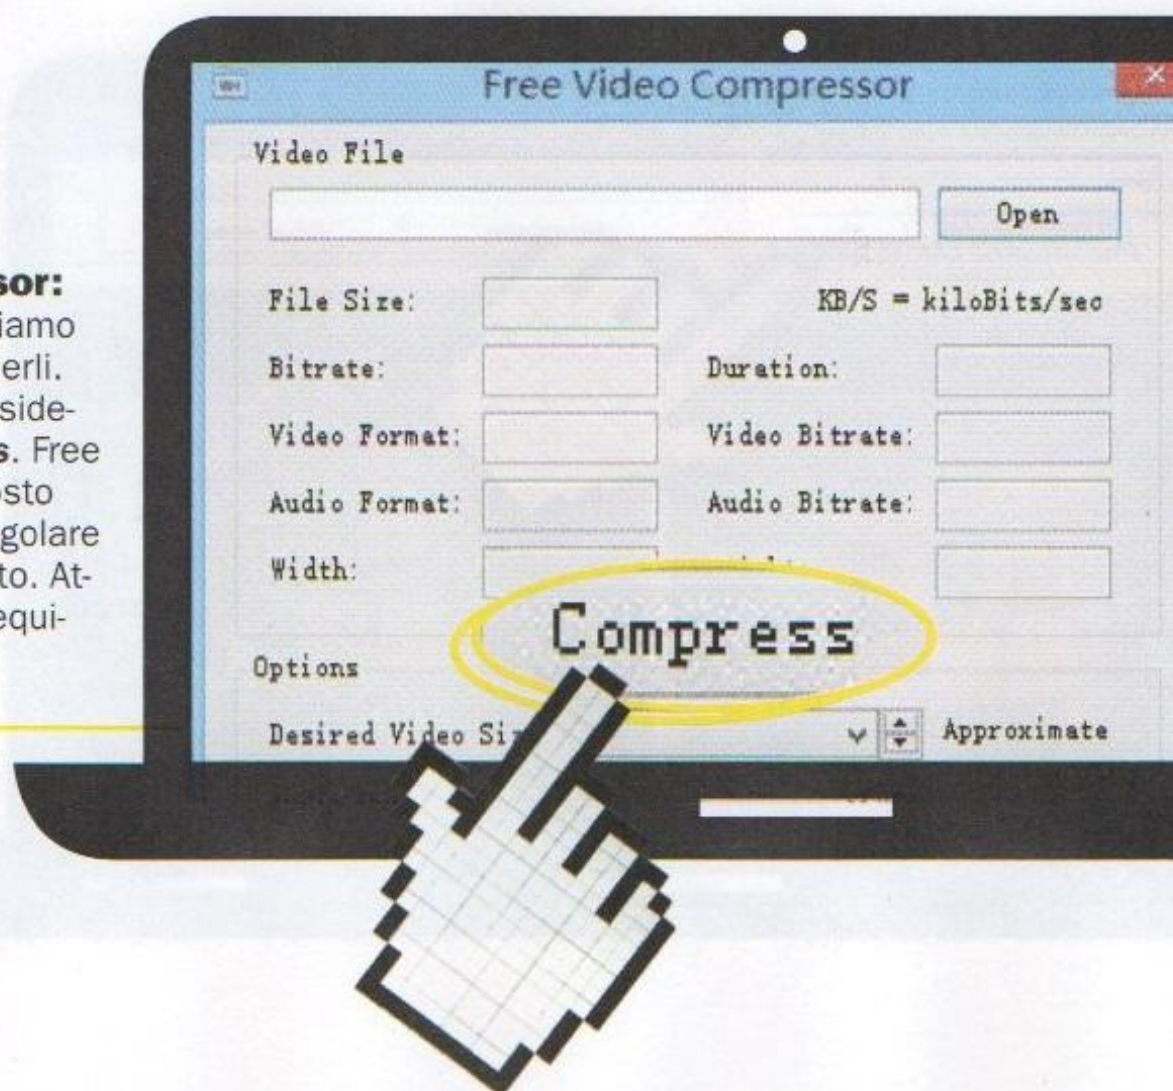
sor:
iamo
erli.
side-
s. Free
sto
golare
to. At-
equi-

Free Video Compressor

Video File

Open

File Size:

KB/S = kiloBits/sec

Bitrate:

Duration:

Video Format:

Video Bitrate:

Audio Format:

Audio Bitrate:

Width:

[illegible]

Compress

Options

Desired Video Si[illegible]

Approximate